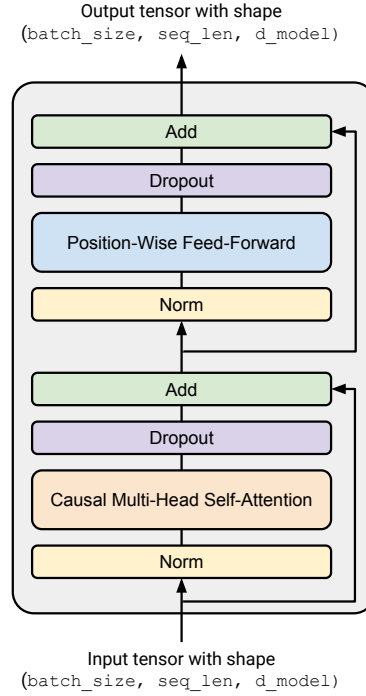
Output tensor with shape
(batch_size, seq_len, d_model)

Add

Dropout

Position-Wise Feed-Forward

Norm

Add

Dropout

Causal Multi-Head Self-Attention

Norm

Input tensor with shape
(batch_size, seq_len, d_model)